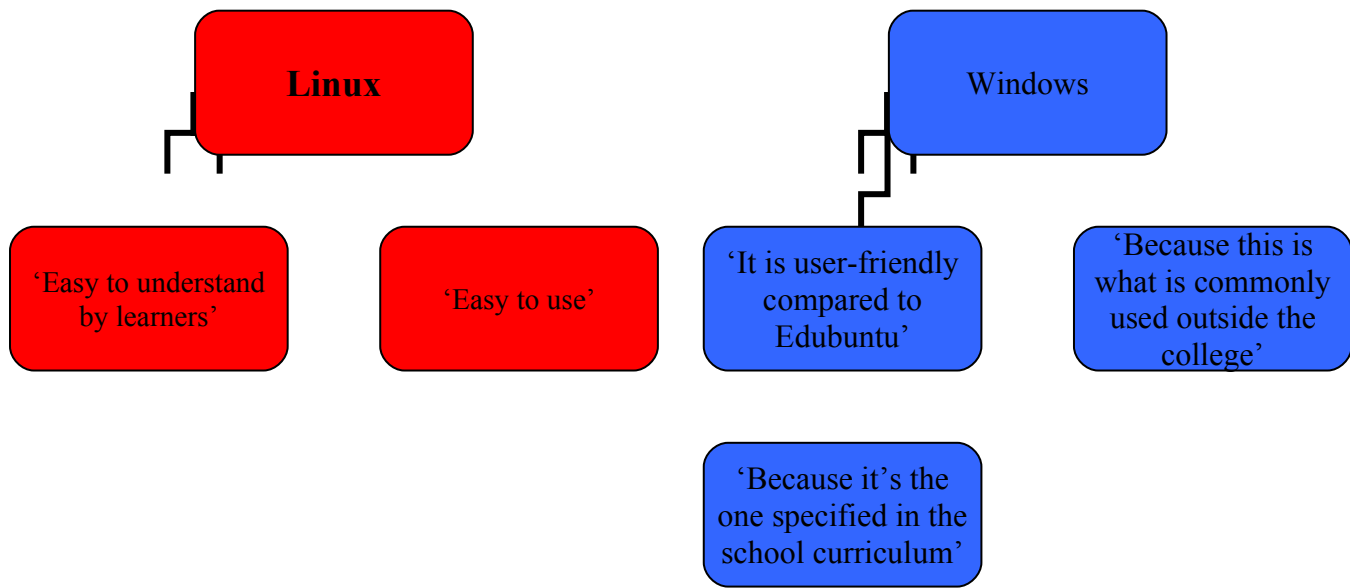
Linux

Windows

'Easy to understand by learners'

'Easy to use'

'It is user-friendly compared to Edubuntu'

'Because this is what is commonly used outside the college'

'Because it's the one specified in the school curriculum'